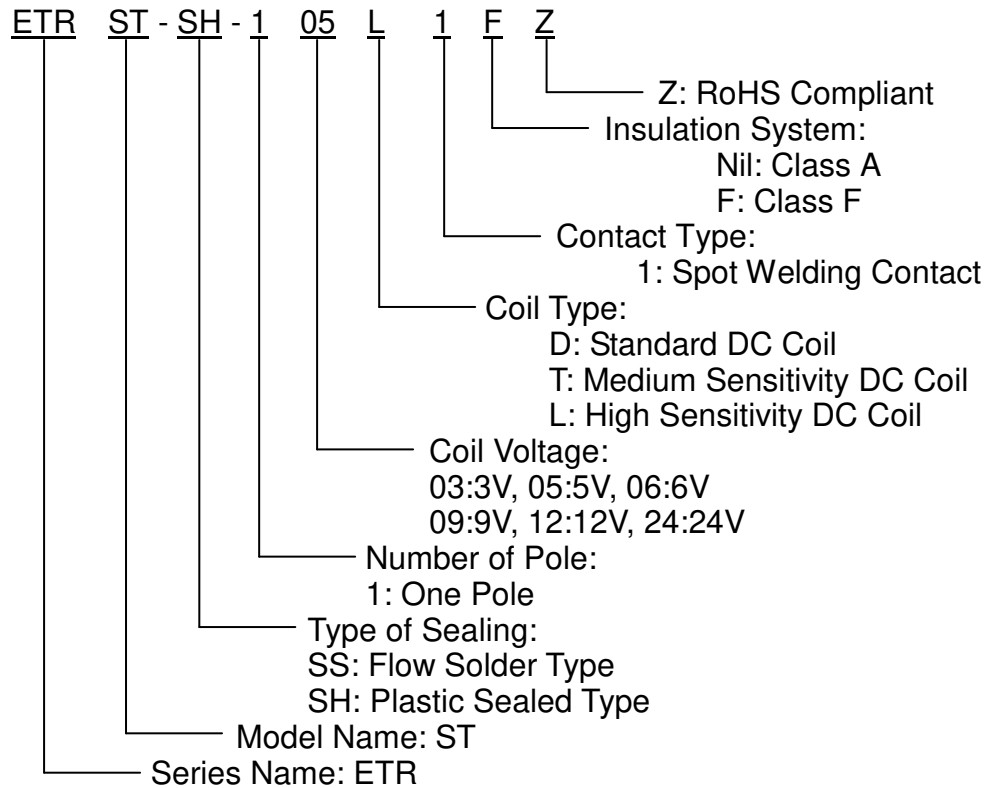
ETR ST - SH - 1 05 L 1 F Z

Z: RoHS Compliant

Insulation System:
Nil: Class A
F: Class F

Contact Type:
1: Spot Welding Contact

Coil Type:
D: Standard DC Coil
T: Medium Sensitivity DC Coil
L: High Sensitivity DC Coil

Coil Voltage:
03:3V, 05:5V, 06:6V
09:9V, 12:12V, 24:24V

Number of Pole:
1: One Pole

Type of Sealing:
SS: Flow Solder Type
SH: Plastic Sealed Type

Model Name: ST

Series Name: ETR